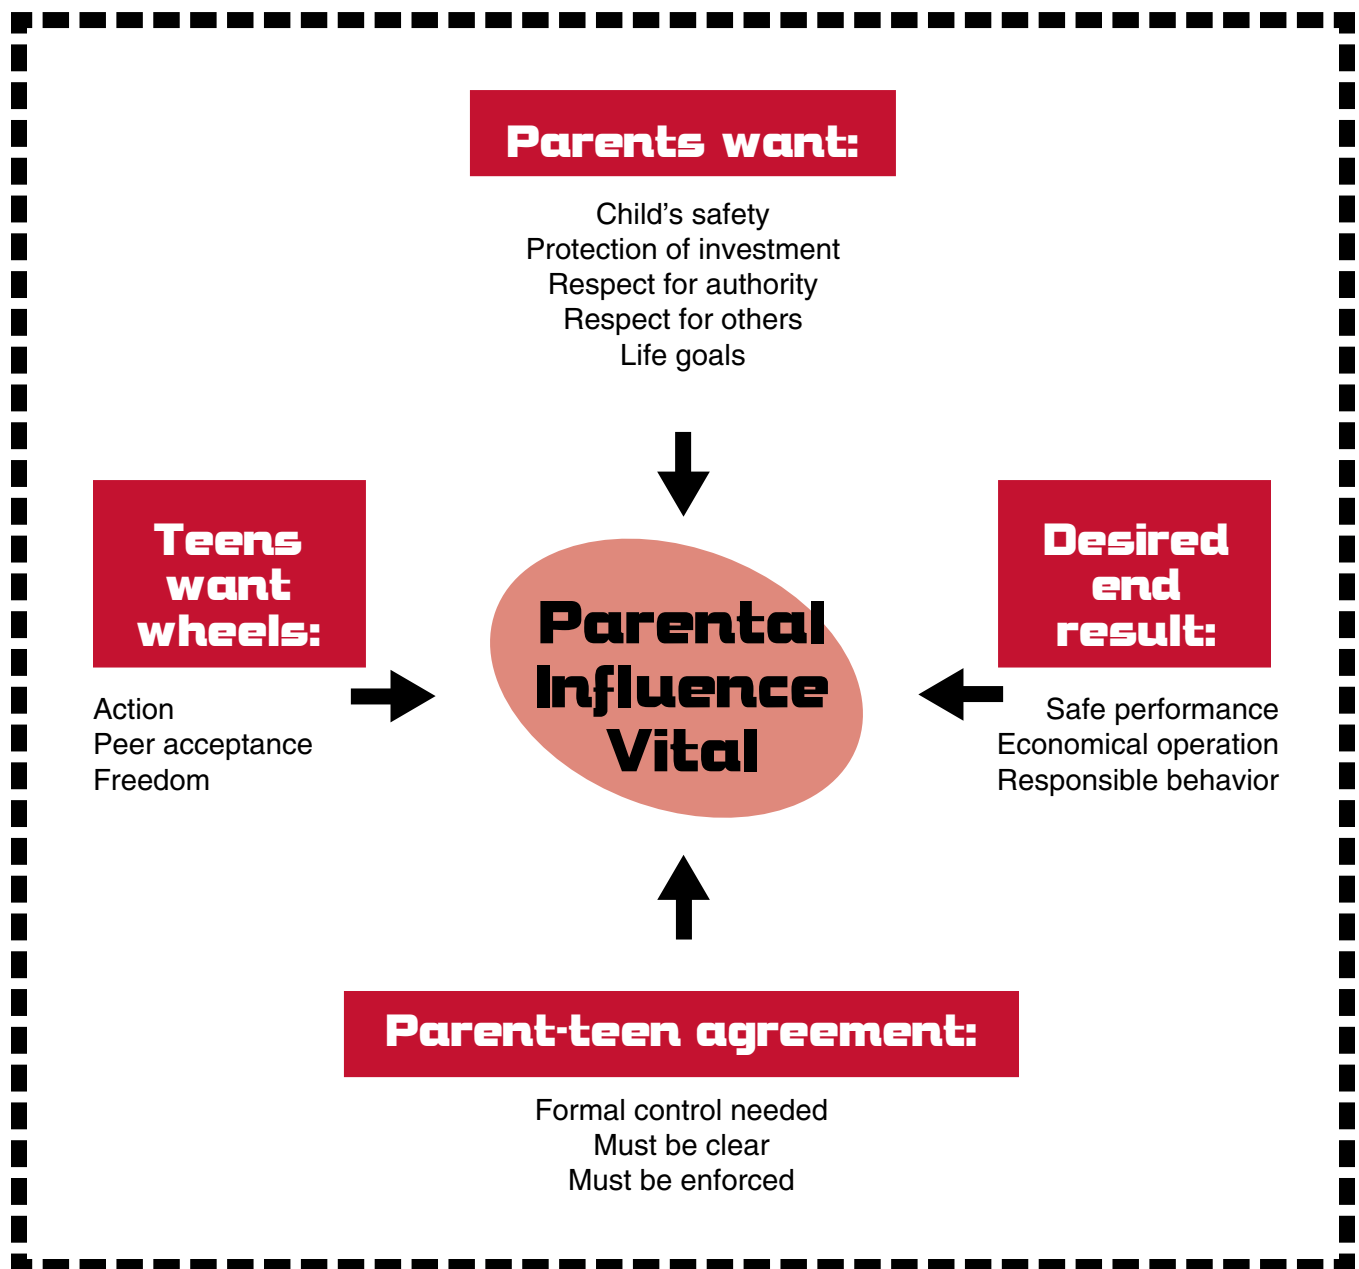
Parents want:

Child’s safety
Protection of investment
Respect for authority
Respect for others
Life goals

Teens want wheels:

Action
Peer acceptance
Freedom

Parental Influence Vital

Desired end result:

Safe performance
Economical operation
Responsible behavior

Parent-teen agreement:

Formal control needed
Must be clear
Must be enforced